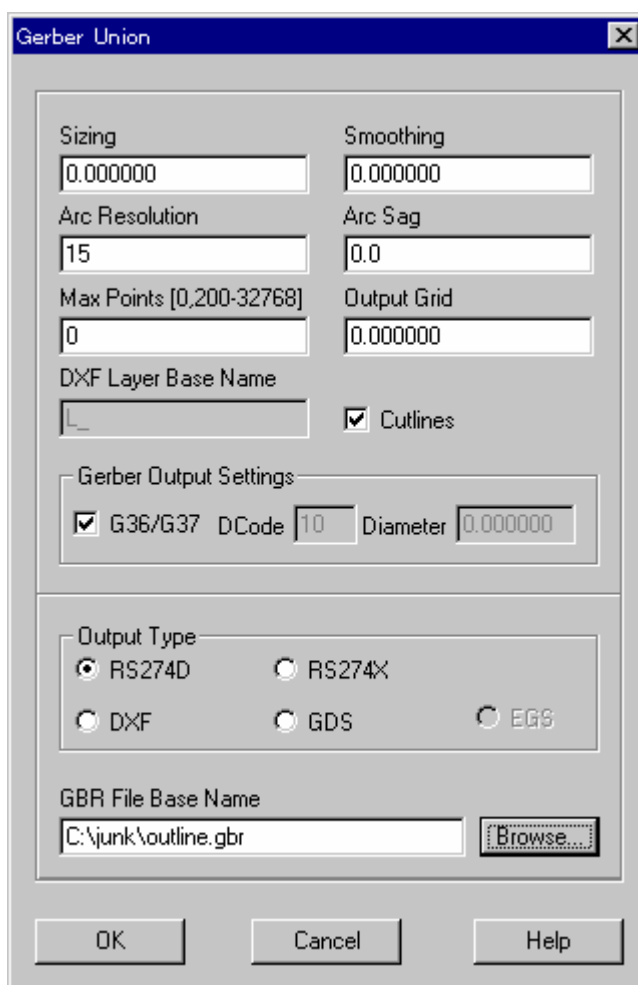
Gerber Union

Sizing
0.000000
Smoothing
0.000000
Arc Resolution
15
Arc Sag
0.0
Max Points [0,200-32768]
0
Output Grid
0.000000
DXF Layer Base Name
L_
Cutlines

Gerber Output Settings
G36/G37 DCode 10 Diameter 0.000000

Output Type
RS274D
RS274X
DXF
GDS
EGS

GBR File Base Name
C:\junk\outline.gbr
Browse...

OK
Cancel
Help